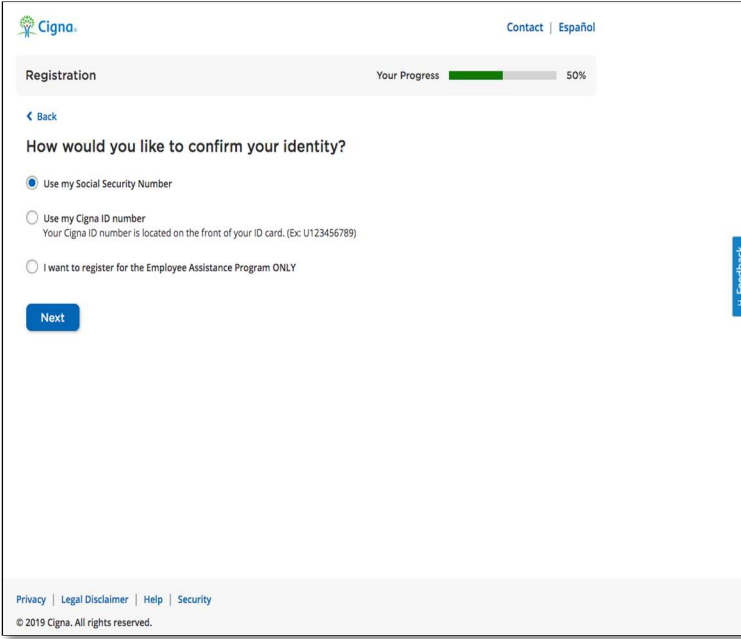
Cigna.

Contact | Español

Registration

Your Progress 50%

‹ Back

How would you like to confirm your identity?

Use my Social Security Number

Use my Cigna ID number
Your Cigna ID number is located on the front of your ID card. (Ex: U123456789)

I want to register for the Employee Assistance Program ONLY

Next

Feedback

Privacy | Legal Disclaimer | Help | Security

© 2019 Cigna. All rights reserved.